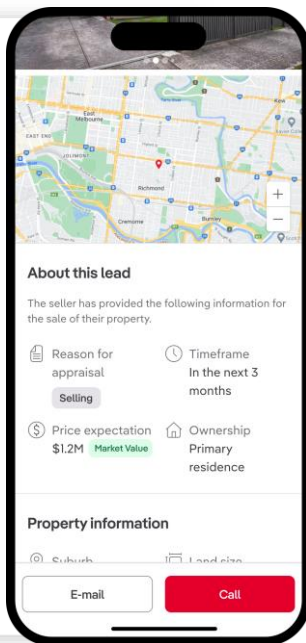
East Melbourne
EAST ENE
JOLIMONT
Richmond
Cremorne
Burnley
Kew
+
−

About this lead

The seller has provided the following information for the sale of their property.

Reason for appraisal
Selling

Timeframe
In the next 3 months

Price expectation
$1.2M Market Value

Ownership
Primary residence

Property information

Suburb
Land size

E-mail
Call